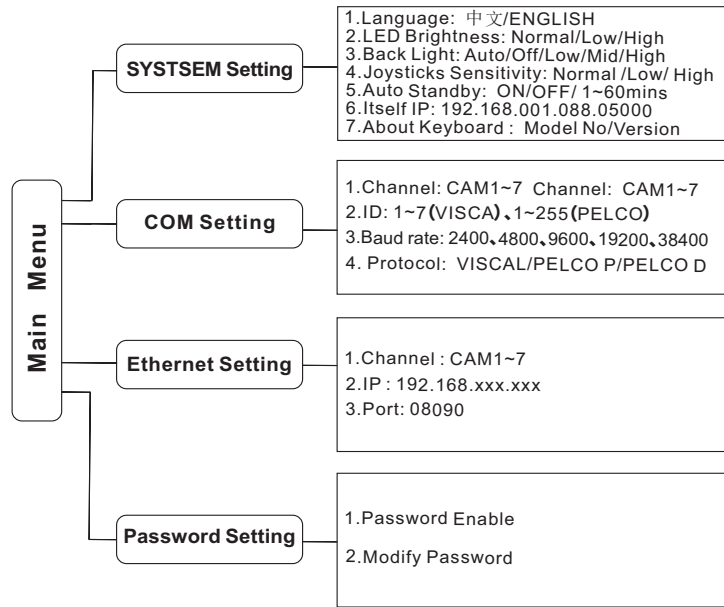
Main Menu

SYSTSEM Setting

1.Language: 中文/ENGLISH
2.LED Brightness: Normal/Low/High
3.Back Light: Auto/Off/Low/Mid/High
4.Joysticks Sensitivity: Normal /Low/ High
5.Auto Standby: ON/OFF/ 1~60mins
6.Itself IP: 192.168.001.088.05000
7.About Keyboard : Model No/Version

COM Setting

1.Channel: CAM1~7 Channel: CAM1~7
2.ID: 1~7(VISCA)、1~255(PELCO)
3.Baud rate: 2400、4800、9600、19200、38400
4. Protocol: VISCAL/PELCO P/PELCO D

Ethernet Setting

1.Channel : CAM1~7
2.IP : 192.168.xxx.xxx
3.Port: 08090

Password Setting

1.Password Enable
2.Modify Password